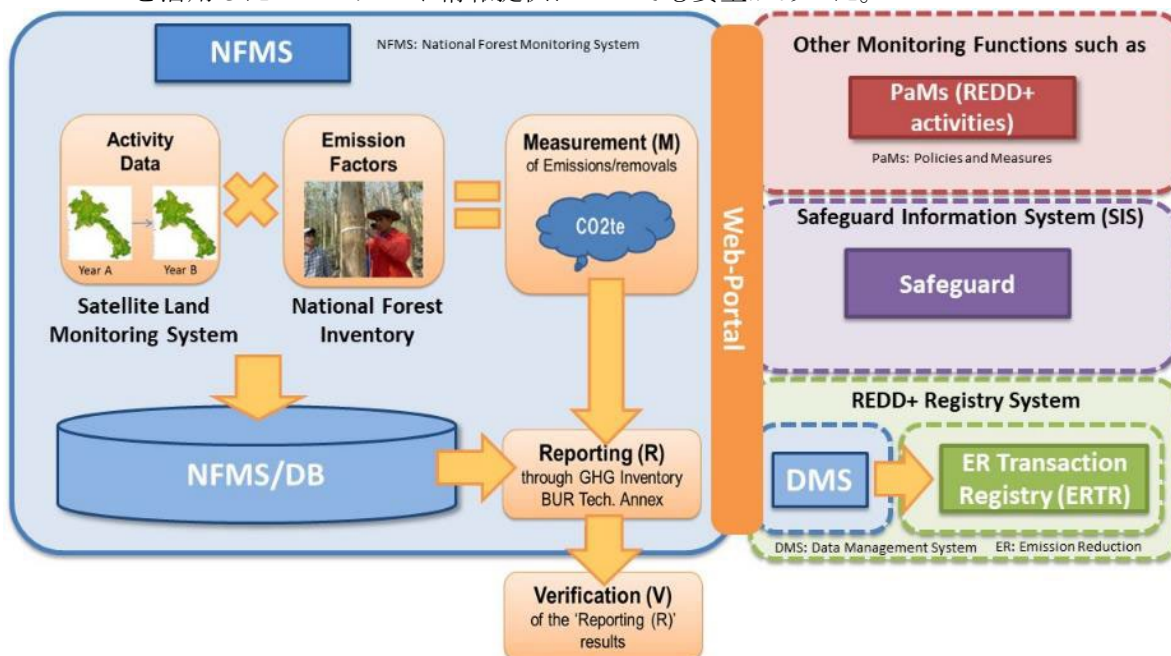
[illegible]

NFMS

NFMS: National Forest Monitoring System

Activity Data

Year A

Year B

Satellite Land Monitoring System

Emission Factors

National Forest Inventory

Measurement (M) of Emissions/removals

CO2te

NFMS/DB

Reporting (R) through GHG Inventory BUR Tech. Annex

Verification (V) of the 'Reporting (R)' results

Web-Portal

Other Monitoring Functions such as

PaMs (REDD+ activities)

PaMs: Policies and Measures

Safeguard Information System (SIS)

Safeguard

REDD+ Registry System

DMS

ER Transaction Registry (ERTR)

DMS: Data Management System

ER: Emission Reduction